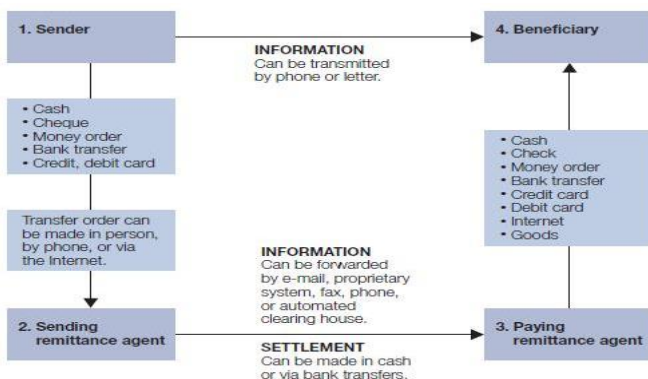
1. Sender

INFORMATION
Can be transmitted by phone or letter.

4. Beneficiary

• Cash
• Cheque
• Money order
• Bank transfer
• Credit, debit card

Transfer order can be made in person, by phone, or via the Internet.

• Cash
• Check
• Money order
• Bank transfer
• Credit card
• Debit card
• Internet
• Goods

INFORMATION
Can be forwarded by e-mail, proprietary system, fax, phone, or automated clearing house.

2. Sending remittance agent

SETTLEMENT
Can be made in cash or via bank transfers.

3. Paying remittance agent